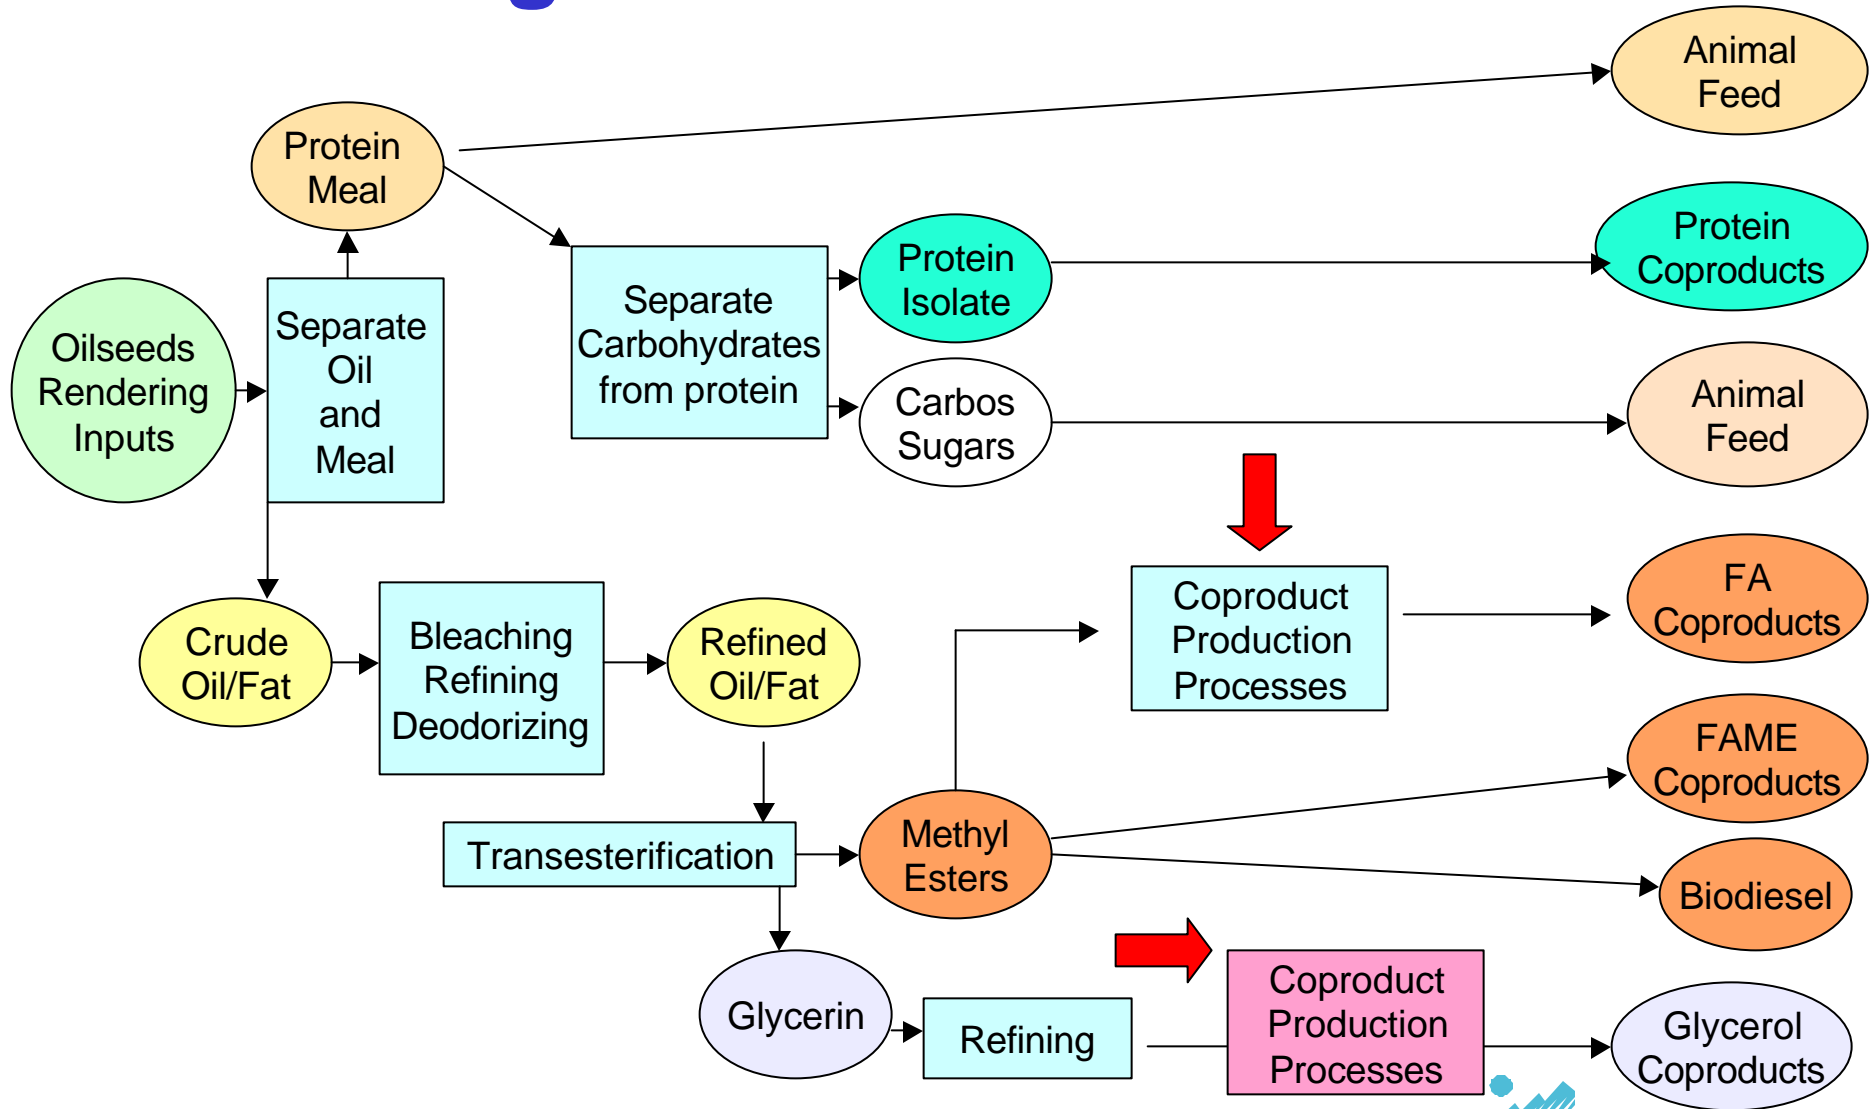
Animal Feed

Protein Meal

Protein Coproducts

Protein Isolate

Separate Carbohydrates from protein

Oilseeds Rendering Inputs

Separate Oil and Meal

Carbos Sugars

Animal Feed

Coproduct Production Processes

FA Coproducts

Crude Oil/Fat

Bleaching Refining Deodorizing

Refined Oil/Fat

FAME Coproducts

Methyl Esters

Transesterification

Biodiesel

Glycerin

Refining

Coproduct Production Processes

Glycerol Coproducts